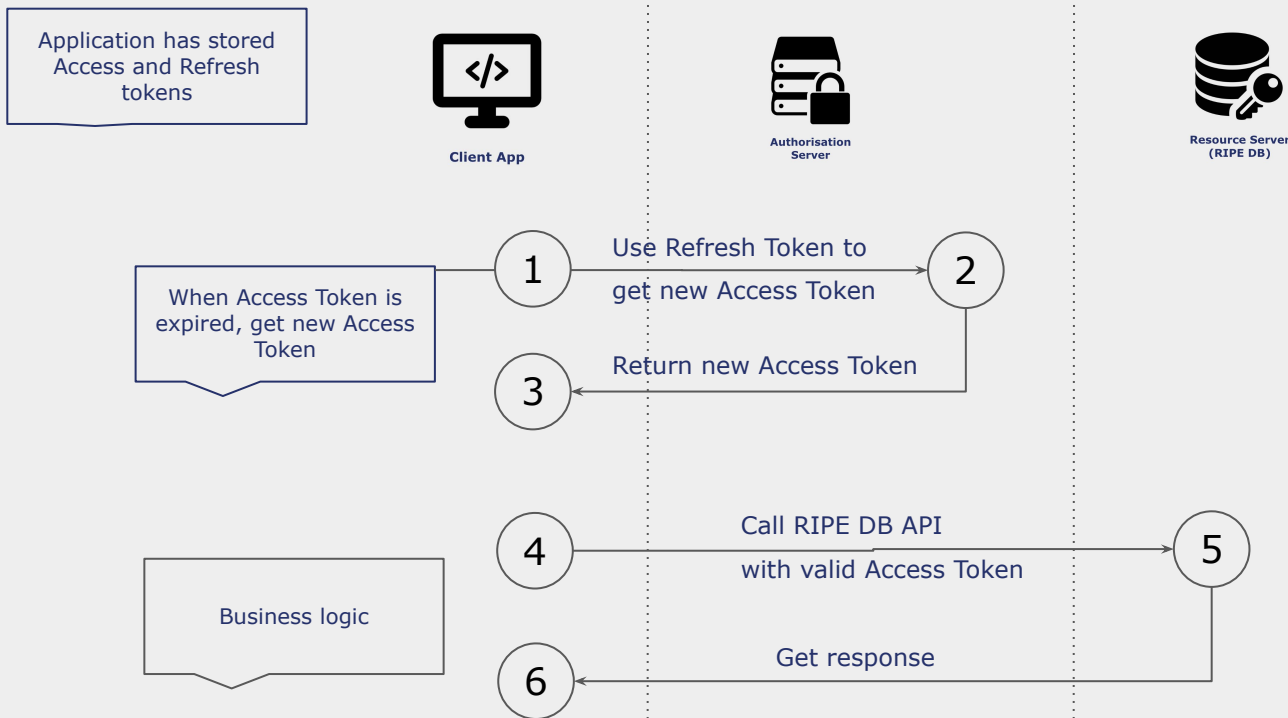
Application has stored Access and Refresh tokens

</>

Client App

Authorisation Server

Resource Server (RIPE DB)

When Access Token is expired, get new Access Token

1

Use Refresh Token to get new Access Token

2

3

Return new Access Token

Business logic

4

Call RIPE DB API with valid Access Token

5

6

Get response